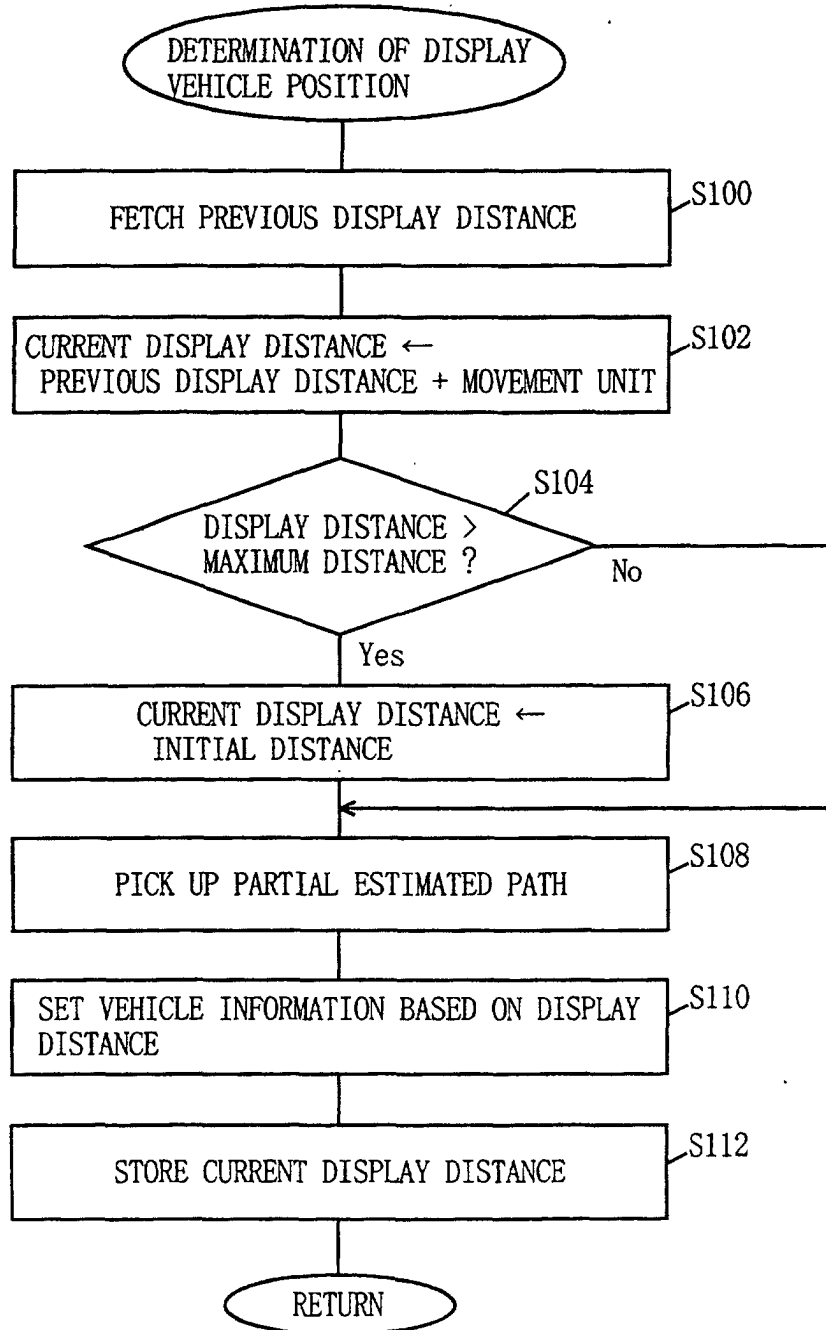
DETERMINATION OF DISPLAY VEHICLE POSITION

FETCH PREVIOUS DISPLAY DISTANCE

S100

CURRENT DISPLAY DISTANCE ← PREVIOUS DISPLAY DISTANCE + MOVEMENT UNIT

S102

DISPLAY DISTANCE > MAXIMUM DISTANCE ?

S104

No

Yes

CURRENT DISPLAY DISTANCE ← INITIAL DISTANCE

S106

PICK UP PARTIAL ESTIMATED PATH

S108

SET VEHICLE INFORMATION BASED ON DISPLAY DISTANCE

S110

STORE CURRENT DISPLAY DISTANCE

S112

RETURN